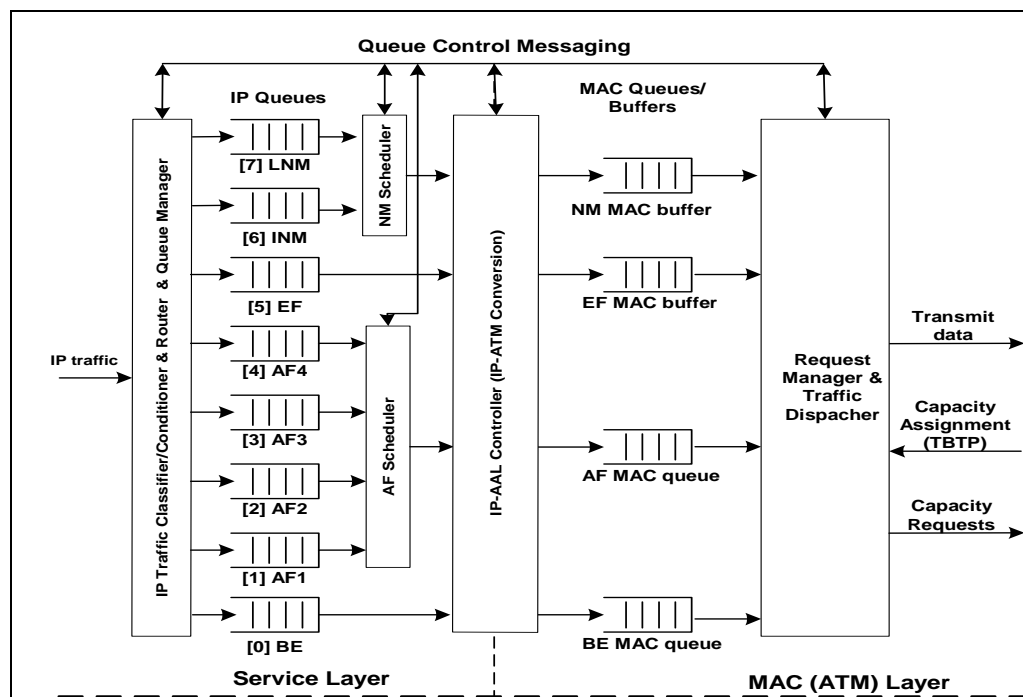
Queue Control Messaging

IP Queues

MAC Queues/ Buffers

IP Traffic Classifier/Conditioner & Router & Queue Manager

IP traffic

[7] LNM

[6] INM

[5] EF

[4] AF4

[3] AF3

[2] AF2

[1] AF1

[0] BE

NM Scheduler

AF Scheduler

IP-AAL Controller (IP-ATM Conversion)

NM MAC buffer

EF MAC buffer

AF MAC queue

BE MAC queue

Request Manager & Traffic Dispacher

Transmit data

Capacity Assignment (TBTP)

Capacity Requests

Service Layer

MAC (ATM) Layer